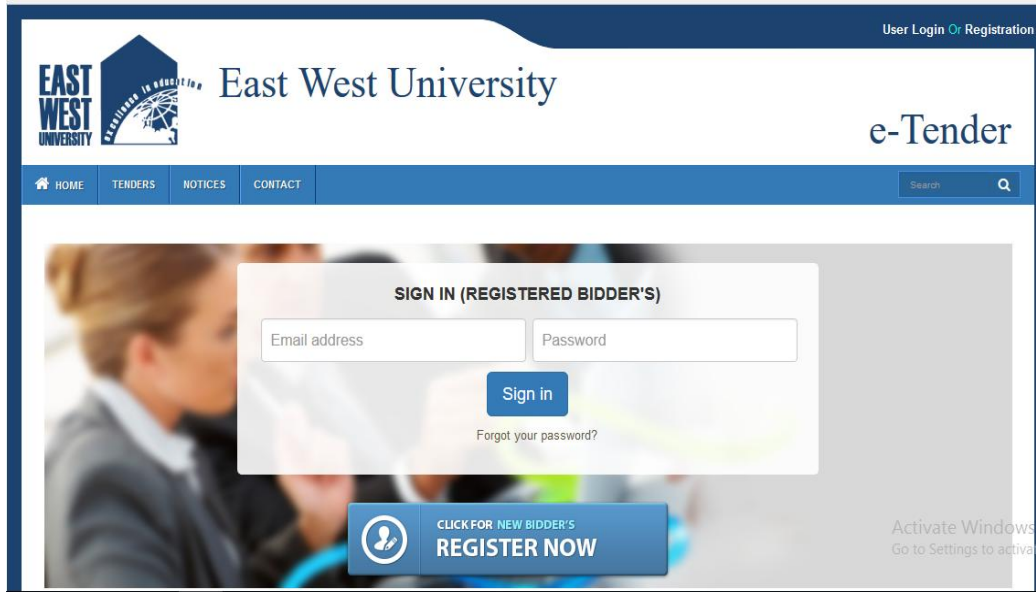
User Login Or Registration

EAST WEST UNIVERSITY
excellence in education

East West University

e-Tender

HOME TENDERS NOTICES CONTACT

Search

SIGN IN (REGISTERED BIDDER'S)

Email address

Password

Sign in

Forgot your password?

CLICK FOR NEW BIDDER'S
REGISTER NOW

Activate Windows
Go to Settings to activa